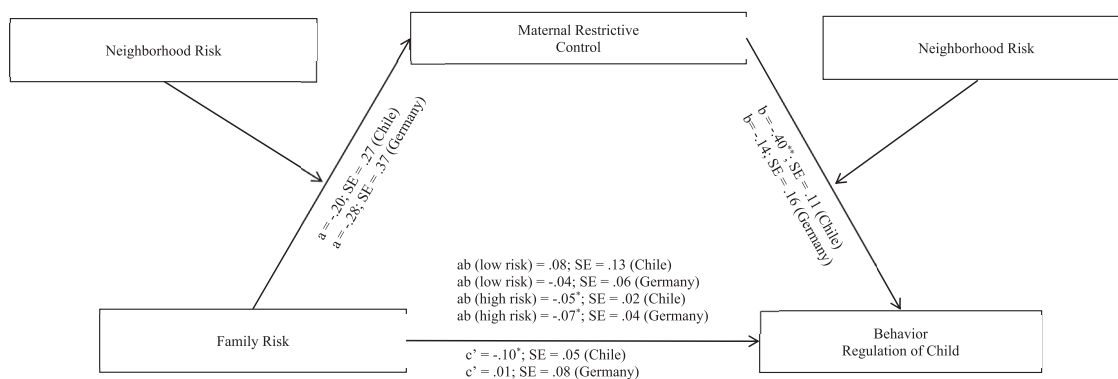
Neighborhood Risk

Maternal Restrictive Control

Neighborhood Risk

a = -.20; SE = .27 (Chile)
a = -.28; SE = .37 (Germany)

b = -.40***; SE = .11 (Chile)
b = -.14; SE = .16 (Germany)

ab (low risk) = .08; SE = .13 (Chile)
ab (low risk) = -.04; SE = .06 (Germany)
ab (high risk) = -.05*; SE = .02 (Chile)
ab (high risk) = -.07*; SE = .04 (Germany)

Family Risk

Behavior Regulation of Child

c' = -.10*; SE = .05 (Chile)
c' = .01; SE = .08 (Germany)